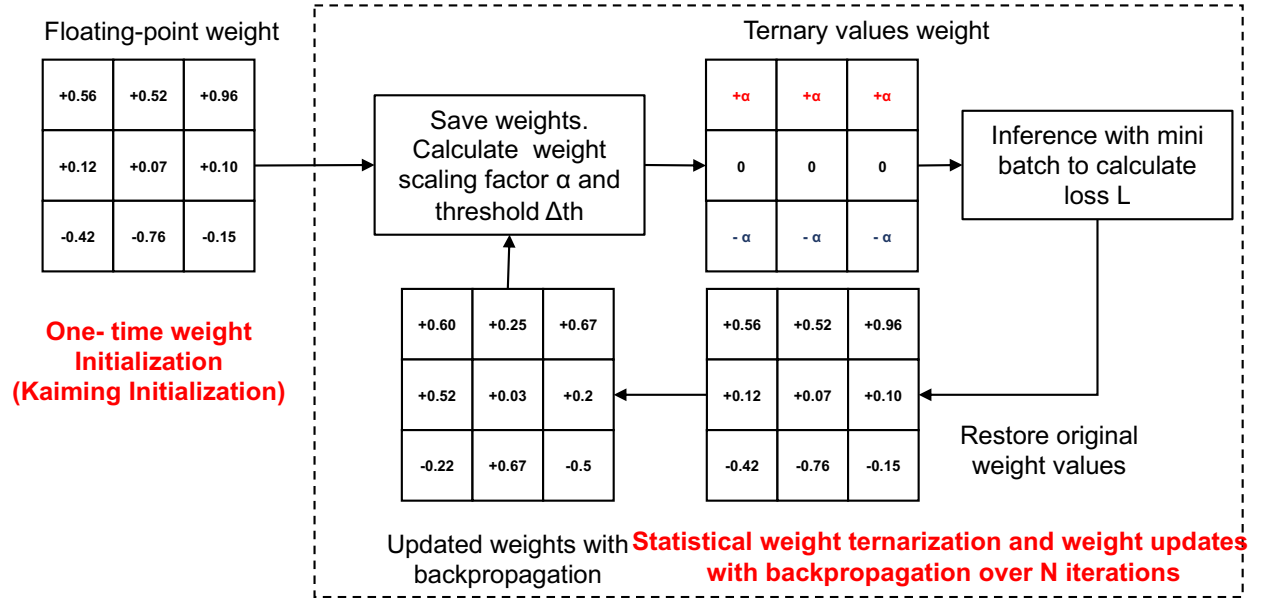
Floating-point weight

| +0.56 | +0.52 | +0.96 |
|---|---|---|
| +0.12 | +0.07 | +0.10 |
| -0.42 | -0.76 | -0.15 |

One- time weight Initialization (Kaiming Initialization)

Save weights. Calculate weight scaling factor α and threshold Δth

Ternary values weight

| +α | +α | +α |
|---|---|---|
| 0 | 0 | 0 |
| - α | - α | - α |

Inference with mini batch to calculate loss L

| +0.60 | +0.25 | +0.67 |
|---|---|---|
| +0.52 | +0.03 | +0.2 |
| -0.22 | +0.67 | -0.5 |

| +0.56 | +0.52 | +0.96 |
|---|---|---|
| +0.12 | +0.07 | +0.10 |
| -0.42 | -0.76 | -0.15 |

Restore original weight values

Updated weights with backpropagation

Statistical weight ternarization and weight updates with backpropagation over N iterations